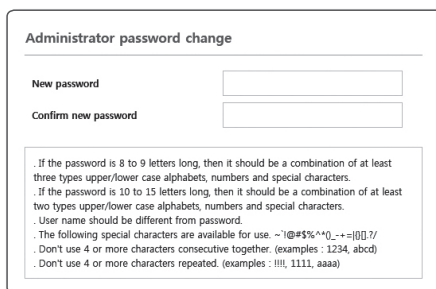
Administrator password change

New password

Confirm new password

. If the password is 8 to 9 letters long, then it should be a combination of at least three types upper/lower case alphabets, numbers and special characters.
. If the password is 10 to 15 letters long, then it should be a combination of at least two types upper/lower case alphabets, numbers and special characters.
. User name should be different from password.
. The following special characters are available for use. ~`!@#$%^*()_-+=|{}[].?/
. Don't use 4 or more characters consecutive together. (examples : 1234, abcd)
. Don't use 4 or more characters repeated. (examples : !!!!, 1111, aaaa)